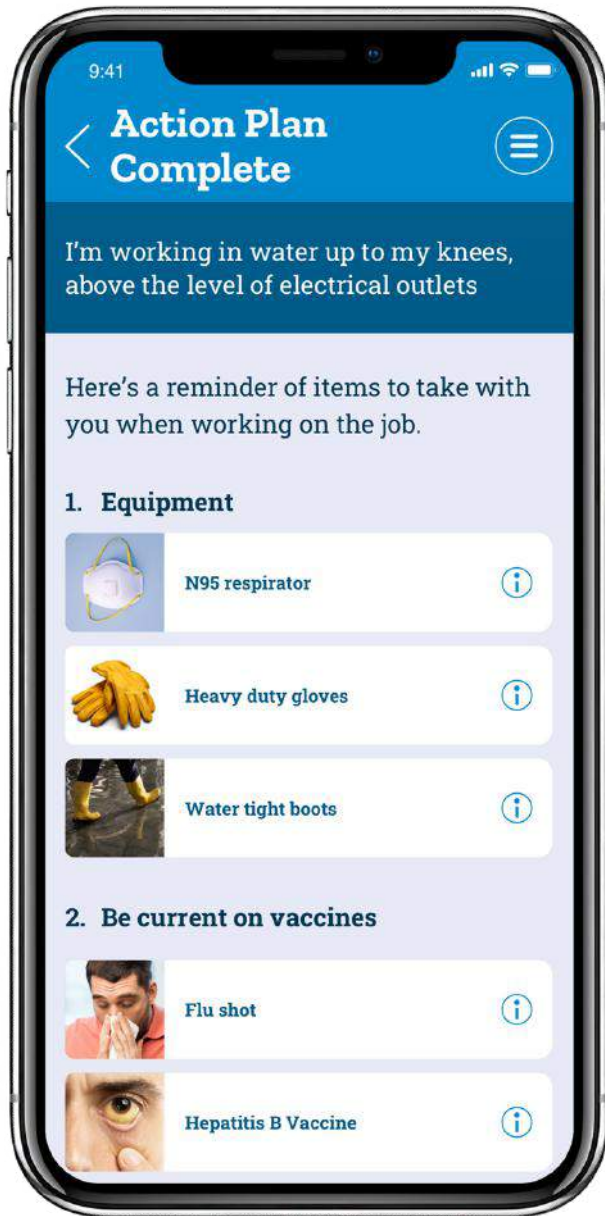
9:41

Action Plan Complete

I'm working in water up to my knees, above the level of electrical outlets

Here's a reminder of items to take with you when working on the job.

1. Equipment

N95 respirator

Heavy duty gloves

Water tight boots

2. Be current on vaccines

Flu shot

Hepatitis B Vaccine